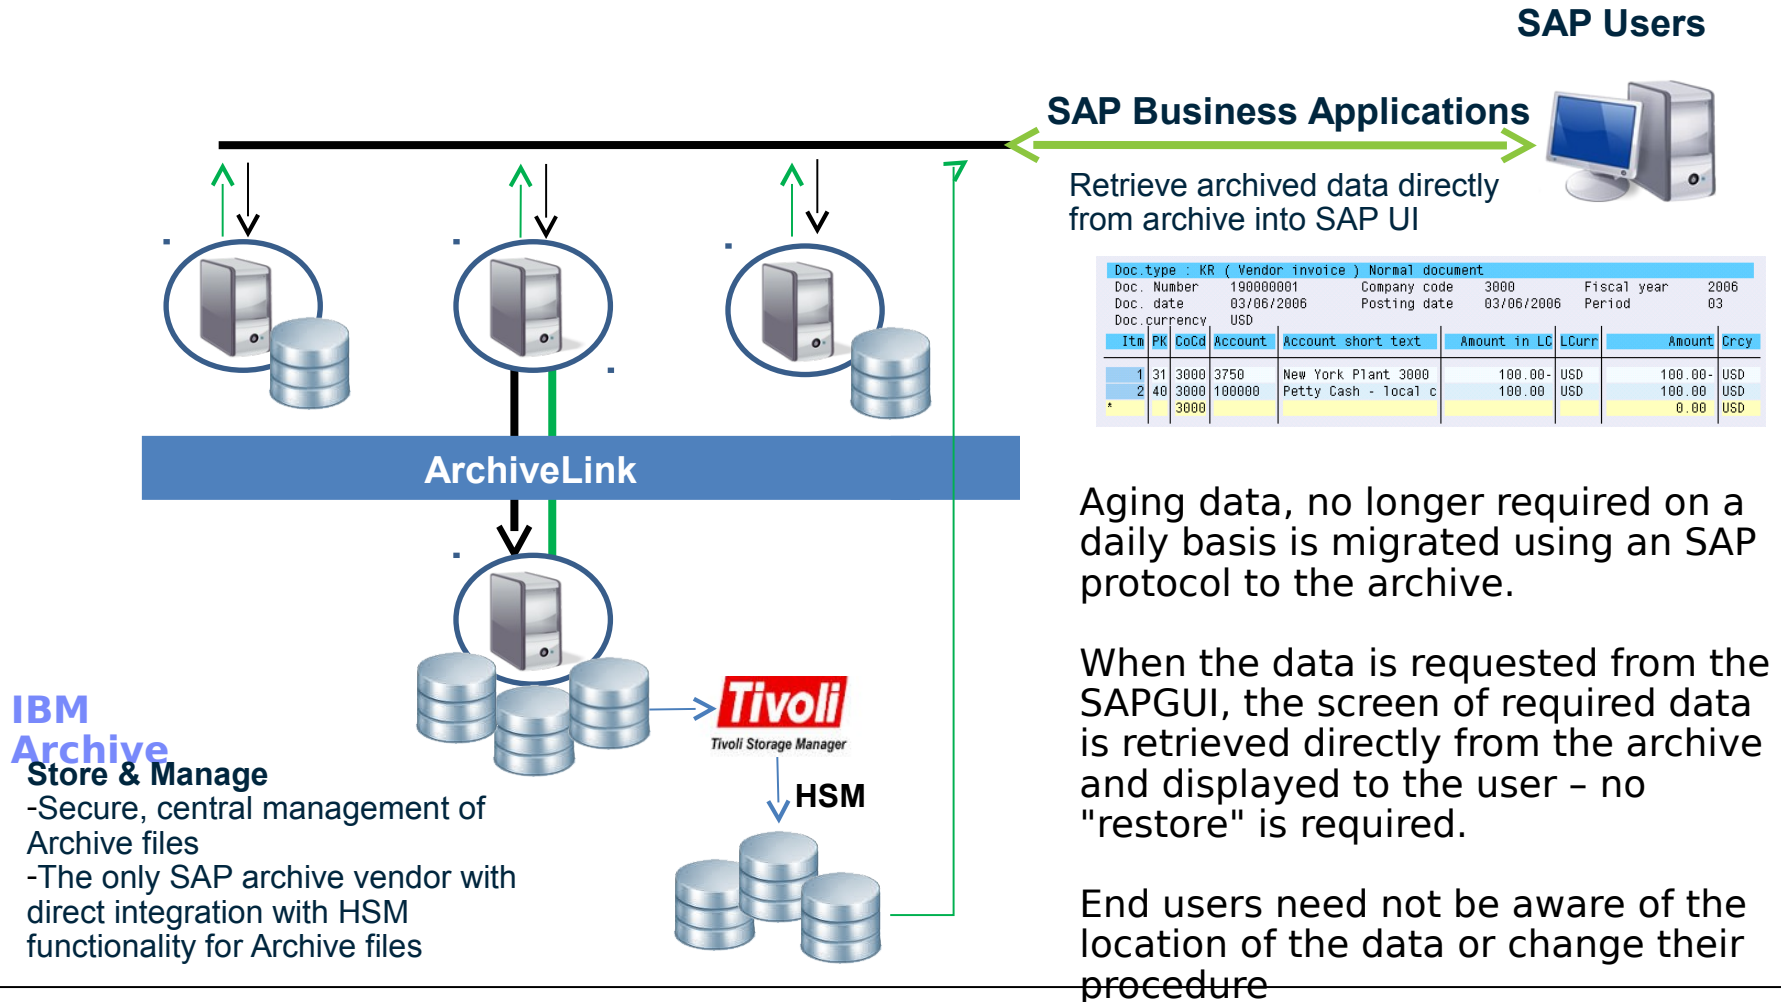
SAP Users

SAP Business Applications

Retrieve archived data directly from archive into SAP UI

Doc.type : KR ( Vendor invoice ) Normal document
Doc. Number 190000001 Company code 3000 Fiscal year 2006
Doc. date 03/06/2006 Posting date 03/06/2006 Period 03
Doc.currency USD

| Itm | PK | CoCd | Account | Account short text | Amount in LC | LCurr | Amount | Crcy |
|---|---|---|---|---|---|---|---|---|
| 1 | 31 | 3000 | 3750 | New York Plant 3000 | 100.00- | USD | 100.00- | USD |
| 2 | 40 | 3000 | 100000 | Petty Cash - local c | 100.00 | USD | 100.00 | USD |
| * | | 3000 | | | | | 0.00 | USD |

ArchiveLink

Tivoli
Tivoli Storage Manager

HSM

IBM Archive
Store & Manage
-Secure, central management of Archive files
-The only SAP archive vendor with direct integration with HSM functionality for Archive files

Aging data, no longer required on a daily basis is migrated using an SAP protocol to the archive.

When the data is requested from the SAPGUI, the screen of required data is retrieved directly from the archive and displayed to the user – no "restore" is required.

End users need not be aware of the location of the data or change their procedure